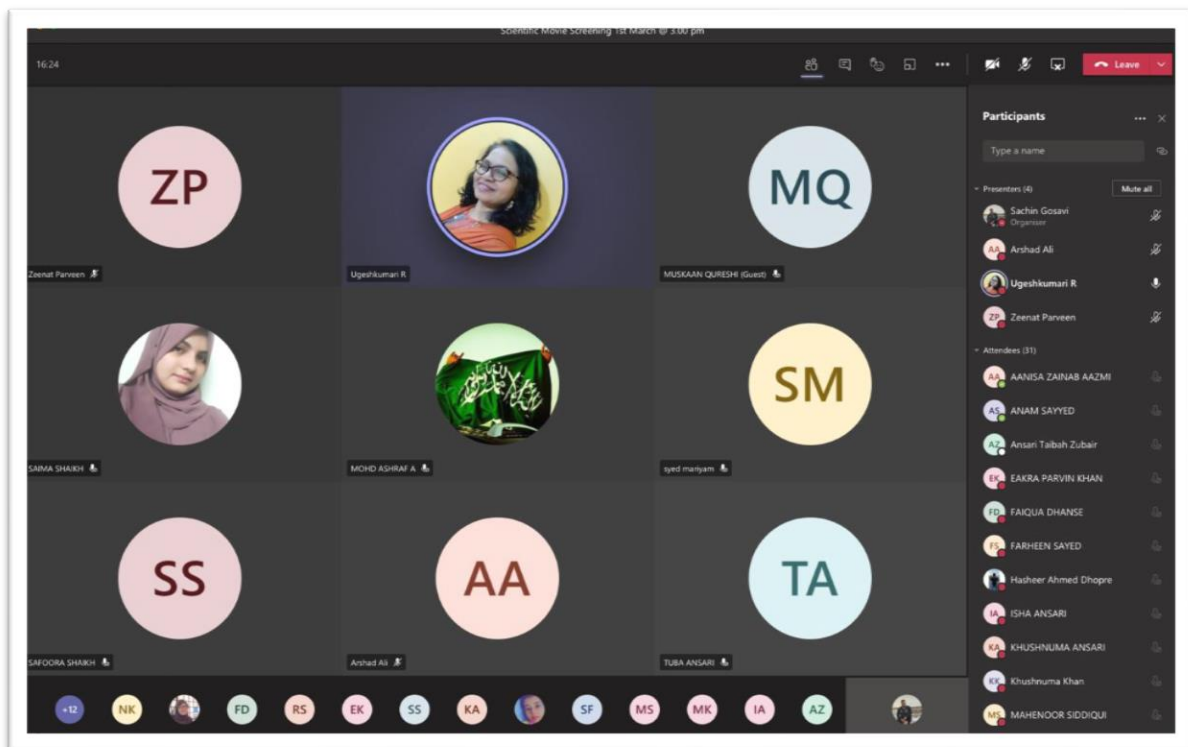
Scientific Movie Screening 1st March @ 3.00 pm

16:24

Leave

ZP

Zeenat Parveen

Ugeshkumari R

MQ

MUSKAAN QURESHI (Guest)

SAIMA SHAIKH

MOHD ASHRAF A

SM

syed mariyam

SS

SAFOORA SHAIKH

AA

Arshad Ali

TA

TUBA ANSARI

+12 NK FD RS EK SS KA SF MS MK IA AZ

Participants

Type a name

Presenters (4)

Mute all

Sachin Gosavi
Organiser

AA Arshad Ali

Ugeshkumari R

ZP Zeenat Parveen

Attendees (31)

AA AANISA ZAINAB AAZMI

AS ANAM SAYYED

AZ Ansari Taibah Zubair

EK EAKRA PARVIN KHAN

FD FAIQUA DHANSE

FS FARHEEN SAYED

Hasheer Ahmed Dhopre

IA ISHA ANSARI

KA KHUSHNUMA ANSARI

KK Khushnuma Khan

MS MAHENOOR SIDDIQUI